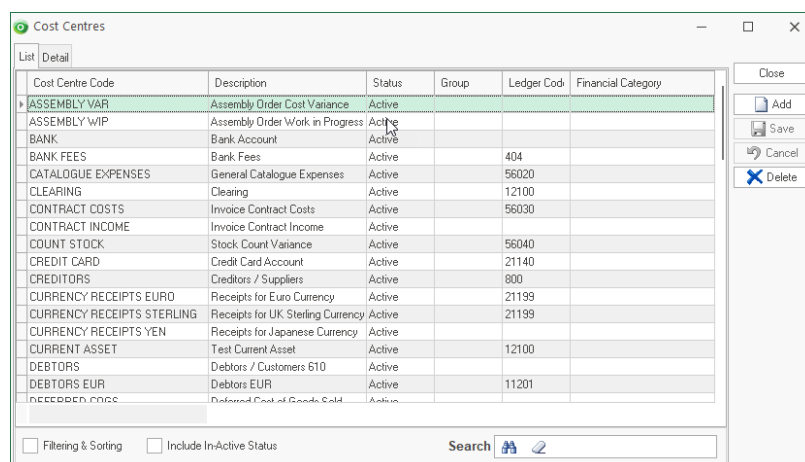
Cost Centres

List | Detail

| Cost Centre Code | Description | Status | Group | Ledger Code | Financial Category |
|---|---|---|---|---|---|
| ASSEMBLY VAR | Assembly Order Cost Variance | Active | | | |
| ASSEMBLY WIP | Assembly Order Work in Progress | Active | | | |
| BANK | Bank Account | Active | | | |
| BANK FEES | Bank Fees | Active | | 404 | |
| CATALOGUE EXPENSES | General Catalogue Expenses | Active | | 56020 | |
| CLEARING | Clearing | Active | | 12100 | |
| CONTRACT COSTS | Invoice Contract Costs | Active | | 56030 | |
| CONTRACT INCOME | Invoice Contract Income | Active | | | |
| COUNT STOCK | Stock Count Variance | Active | | 56040 | |
| CREDIT CARD | Credit Card Account | Active | | 21140 | |
| CREDITORS | Creditors / Suppliers | Active | | 800 | |
| CURRENCY RECEIPTS EURO | Receipts for Euro Currency | Active | | 21199 | |
| CURRENCY RECEIPTS STERLING | Receipts for UK Sterling Currency | Active | | 21199 | |
| CURRENCY RECEIPTS YEN | Receipts for Japanese Currency | Active | | | |
| CURRENT ASSET | Test Current Asset | Active | | 12100 | |
| DEBTORS | Debtors / Customers 610 | Active | | | |
| DEBTORS EUR | Debtors EUR | Active | | 11201 | |
| DEFERRED COGS | Deferred Cost of Goods Sold | Active | | | |

Close
Add
Save
Cancel
Delete

Filtering & Sorting
Include In-Active Status
Search